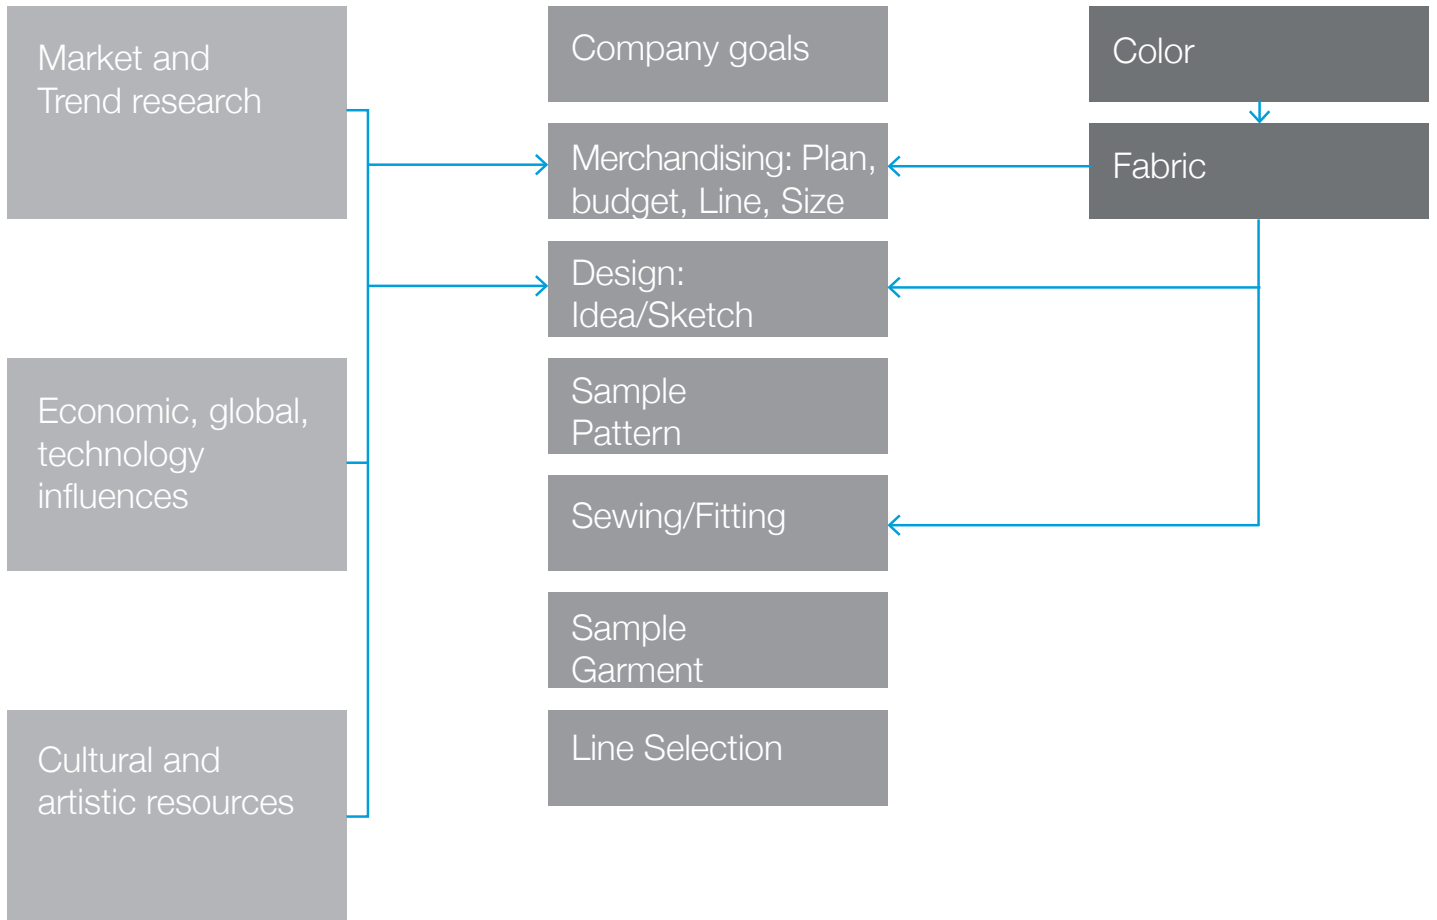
Market and
Trend research

Economic, global, technology influences

Cultural and artistic resources

Company goals

Merchandising: Plan, budget, Line, Size

Design:
Idea/Sketch

Sample
Pattern

Sewing/Fitting

Sample
Garment

Line Selection

Color

Fabric